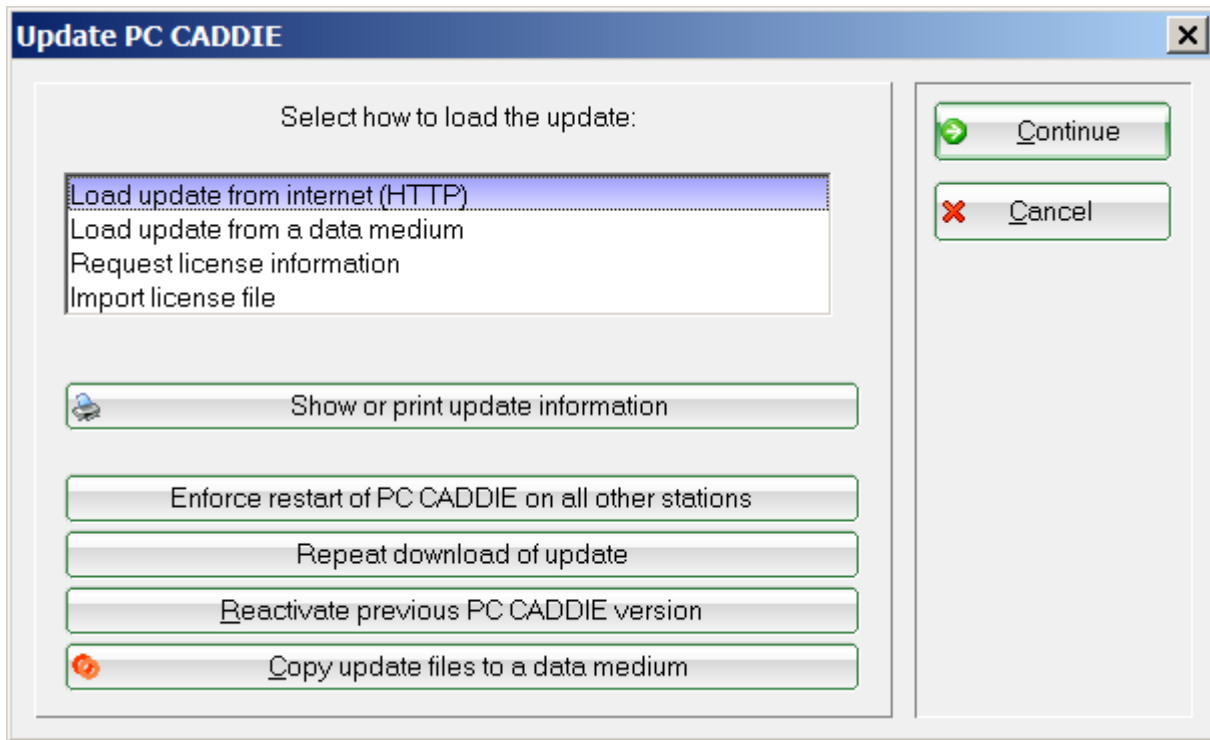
Update PC CADDIE

Select how to load the update:

Load update from internet (HTTP)
Load update from a data medium
Request license information
Import license file

Show or print update information

Enforce restart of PC CADDIE on all other stations

Repeat download of update

Reactivate previous PC CADDIE version

Copy update files to a data medium

Continue

Cancel